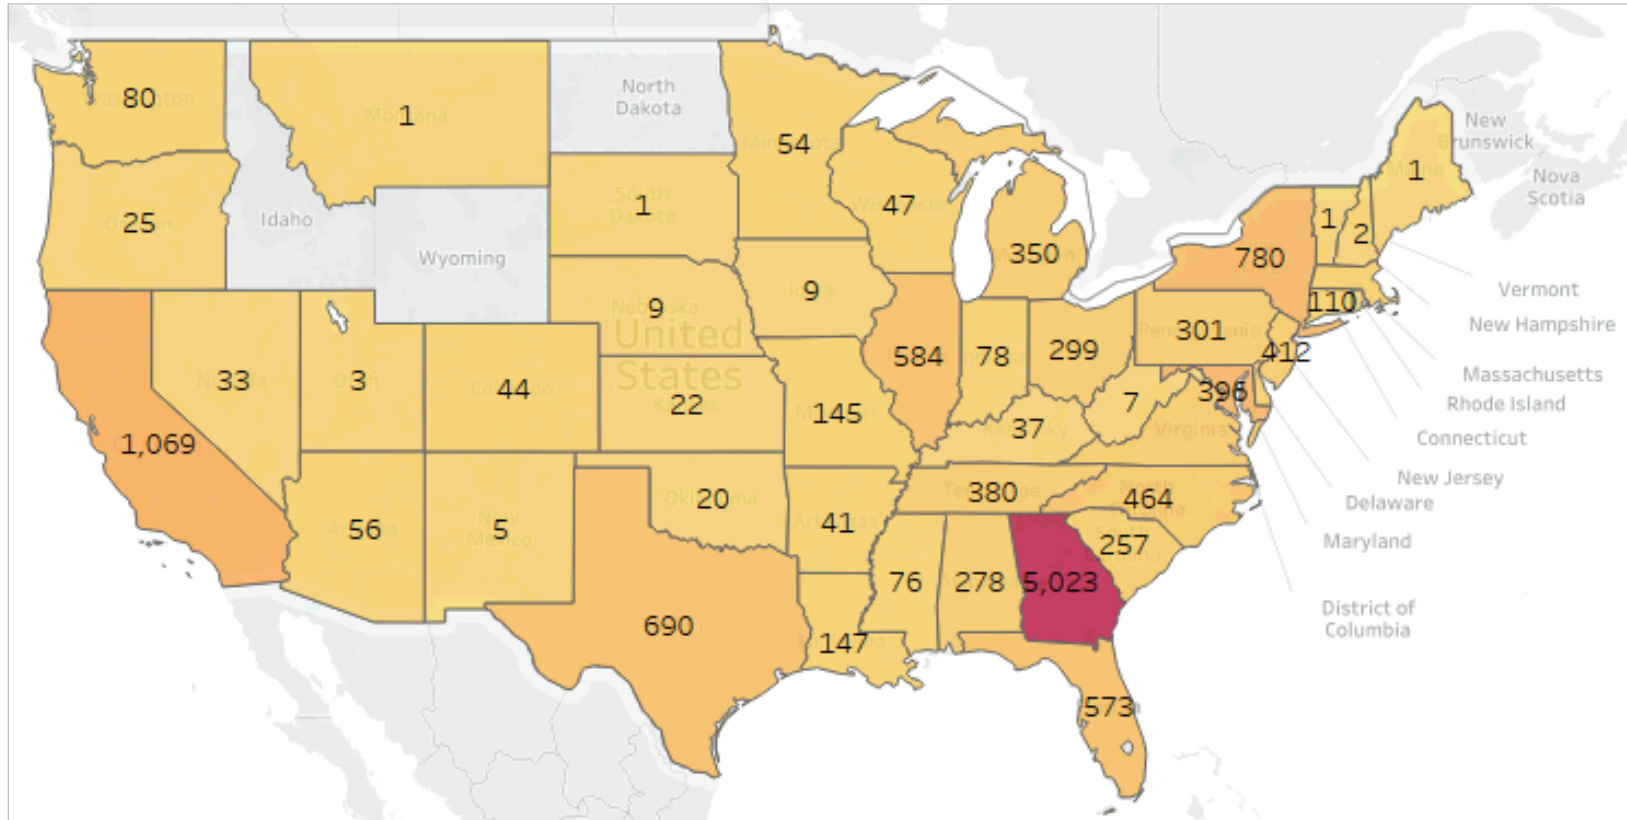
Washington
80

Montana
1

North Dakota

Minnesota
54

New Brunswick

Maine
1

Nova Scotia

Oregon
25

Idaho

South Dakota
1

Wisconsin
47

1

2

Wyoming

Michigan
350

New York
780

Vermont

Iowa
9

Nebraska
9

United States

110

New Hampshire

Pennsylvania
301

Illinois
584

78

Ohio
299

412

Nevada
33

Utah
3

Colorado
44

Kansas
22

Missouri
145

Massachusetts

396

Rhode Island

California
1,069

Kentucky
37

West Virginia
7

Virginia

Connecticut

New Jersey

Oklahoma
20

Tennessee
380

North Carolina
464

Delaware

Arizona
56

New Mexico
5

Arkansas
41

South Carolina
257

Maryland

76

278

5,023

District of Columbia

Texas
690

Louisiana
147

573